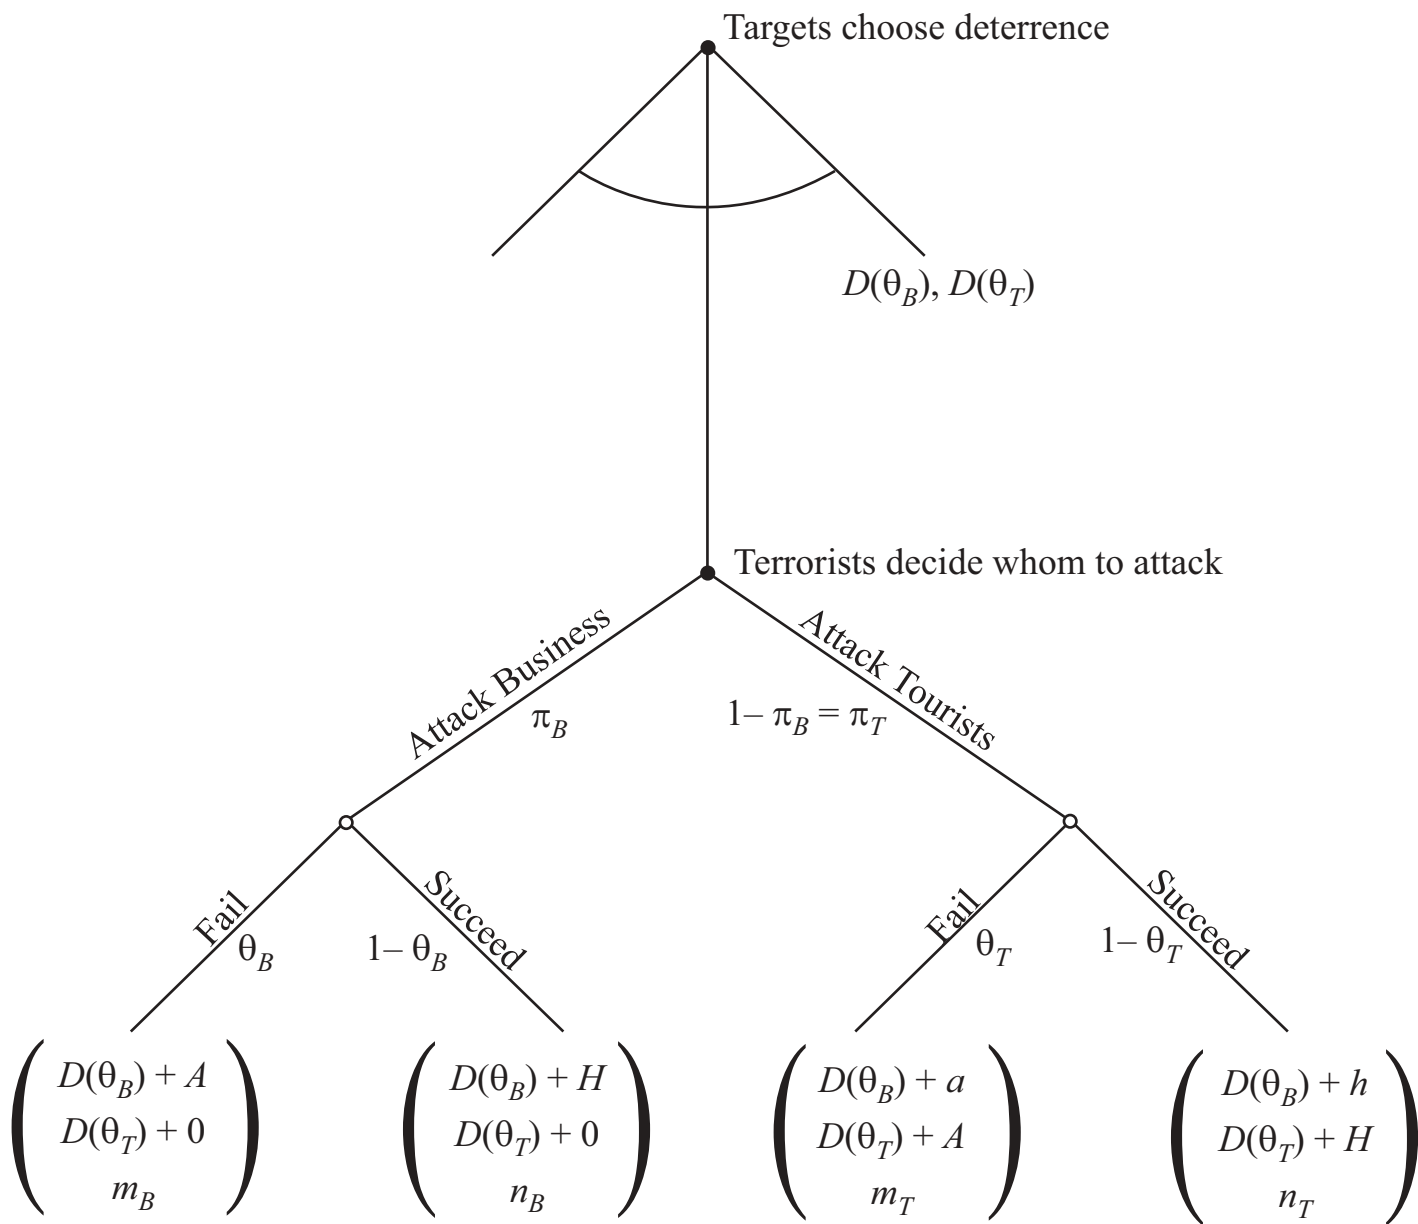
Targets choose deterrence

$D(\theta_B), D(\theta_T)$

Terrorists decide whom to attack

Attack Business
$\pi_B$

Attack Tourists
$1-\pi_B = \pi_T$

Fail
$\theta_B$

Succeed
$1-\theta_B$

Fail
$\theta_T$

Succeed
$1-\theta_T$

$\begin{pmatrix} D(\theta_B) + A \\ D(\theta_T) + 0 \\ m_B \end{pmatrix}$ $\begin{pmatrix} D(\theta_B) + H \\ D(\theta_T) + 0 \\ n_B \end{pmatrix}$ $\begin{pmatrix} D(\theta_B) + a \\ D(\theta_T) + A \\ m_T \end{pmatrix}$ $\begin{pmatrix} D(\theta_B) + h \\ D(\theta_T) + H \\ n_T \end{pmatrix}$